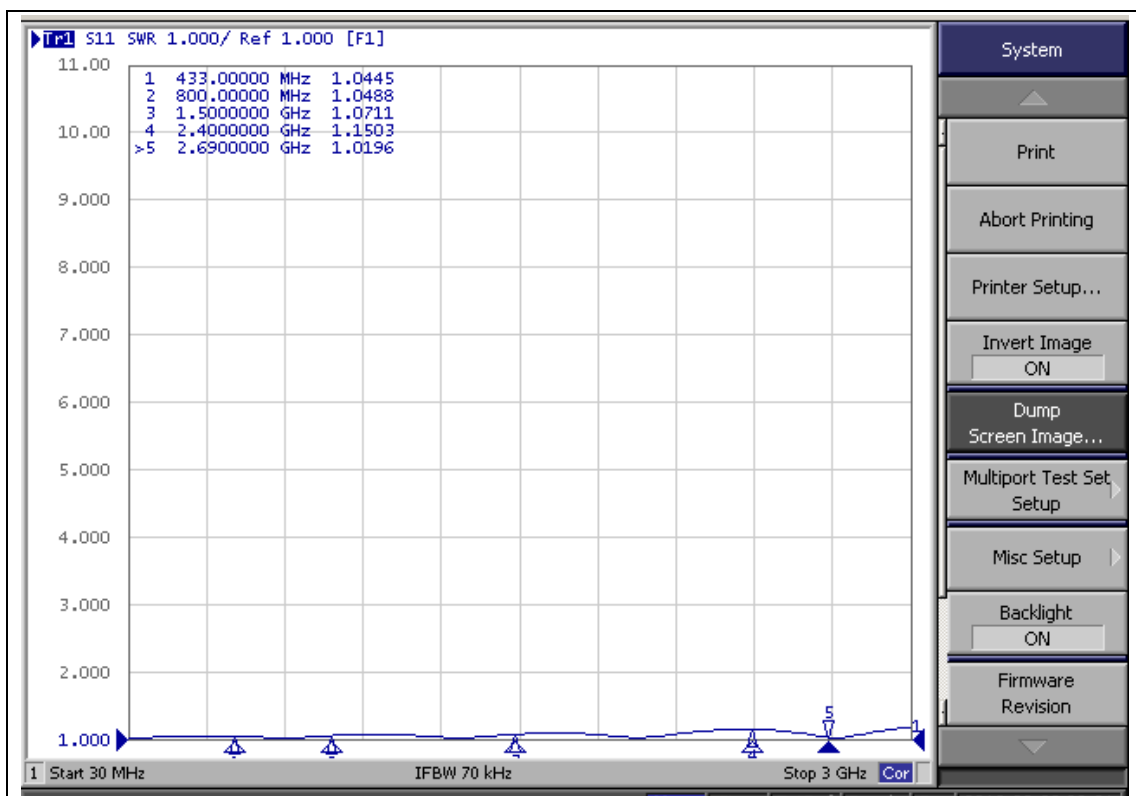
Tr1 S11 SWR 1.000/ Ref 1.000 [F1]

11.00
10.00
9.000
8.000
7.000
6.000
5.000
4.000
3.000
2.000
1.000

| | | | |
|---|---|---|---|
| 1 | 433.00000 | MHz | 1.0445 |
| 2 | 800.00000 | MHz | 1.0488 |
| 3 | 1.5000000 | GHz | 1.0711 |
| 4 | 2.4000000 | GHz | 1.1503 |
| >5 | 2.6900000 | GHz | 1.0196 |

1 2 3 4 5

1 Start 30 MHz IFBW 70 kHz Stop 3 GHz Cor

System

Print

Abort Printing

Printer Setup...

Invert Image
ON

Dump
Screen Image...

Multiport Test Set
Setup

Misc Setup

Backlight
ON

Firmware
Revision